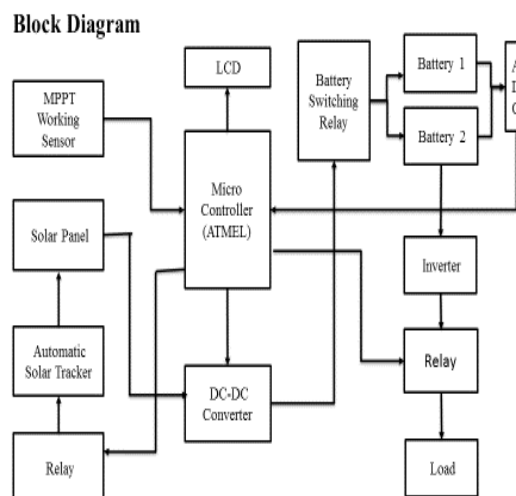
Block Diagram

LCD

Battery Switching Relay

Battery 1

Battery 2

A
D
C

MPPT Working Sensor

Micro Controller (ATMEL)

Solar Panel

Inverter

Automatic Solar Tracker

Relay

DC-DC Converter

Relay

Load